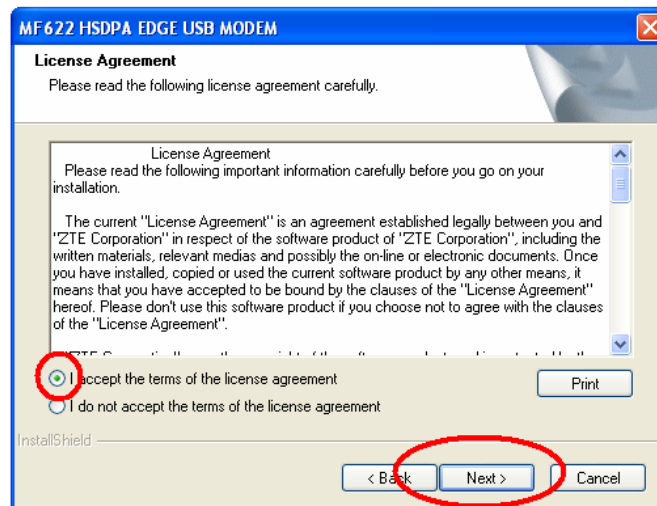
MF622 HSDPA EDGE USB MODEM

License Agreement

Please read the following license agreement carefully.

License Agreement

Please read the following important information carefully before you go on your installation.

The current "License Agreement" is an agreement established legally between you and "ZTE Corporation" in respect of the software product of "ZTE Corporation", including the written materials, relevant medias and possibly the on-line or electronic documents. Once you have installed, copied or used the current software product by any other means, it means that you have accepted to be bound by the clauses of the "License Agreement" hereof. Please don't use this software product if you choose not to agree with the clauses of the "License Agreement".

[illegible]

I accept the terms of the license agreement

I do not accept the terms of the license agreement

Print

InstallShield

< Back

Next >

Cancel